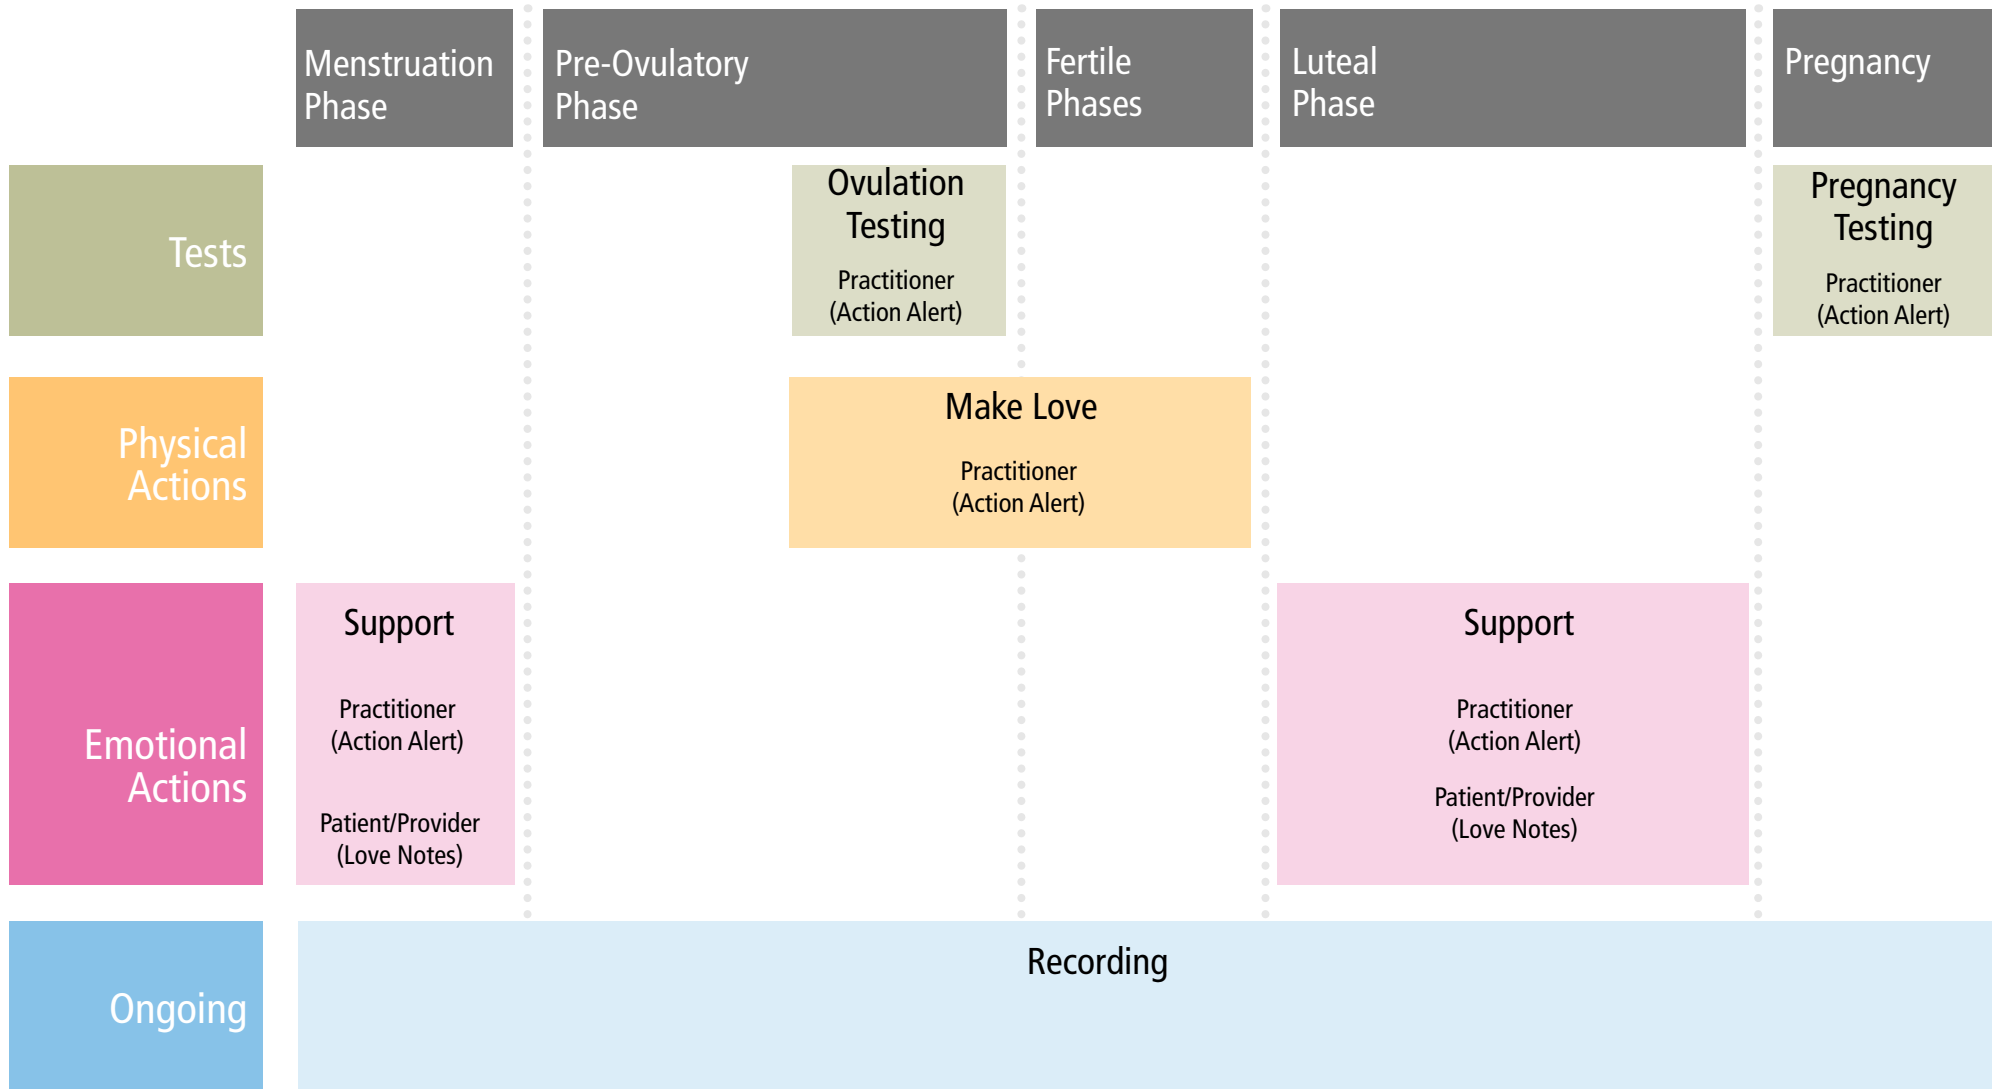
Menstruation Phase

Pre-Ovulatory Phase

Fertile Phases

Luteal Phase

Pregnancy

Tests

Ovulation Testing

Practitioner (Action Alert)

Pregnancy Testing

Practitioner (Action Alert)

Physical Actions

Make Love

Practitioner (Action Alert)

Emotional Actions

Support

Practitioner (Action Alert)

Patient/Provider (Love Notes)

Support

Practitioner (Action Alert)

Patient/Provider (Love Notes)

Ongoing

Recording